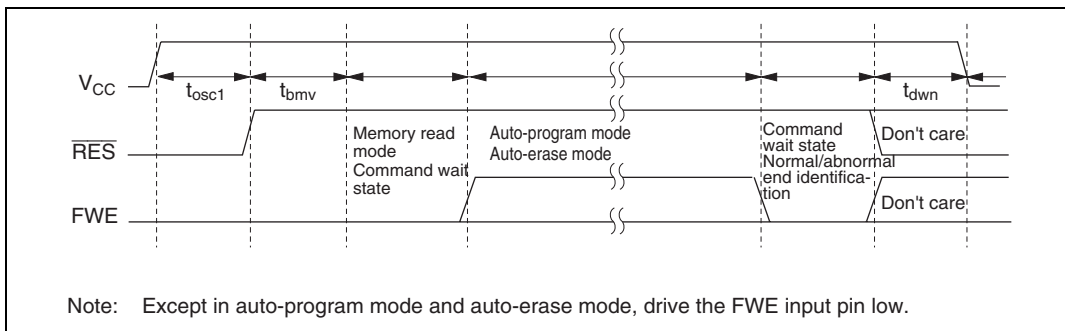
$V_{CC}$

$t_{osc1}$

$t_{bmv}$

$t_{dwn}$

$\overline{RES}$

Memory read mode
Command wait state

Auto-program mode
Auto-erase mode

Command wait state
Normal/abnormal end identification

Don't care

FWE

Don't care

Note: Except in auto-program mode and auto-erase mode, drive the FWE input pin low.